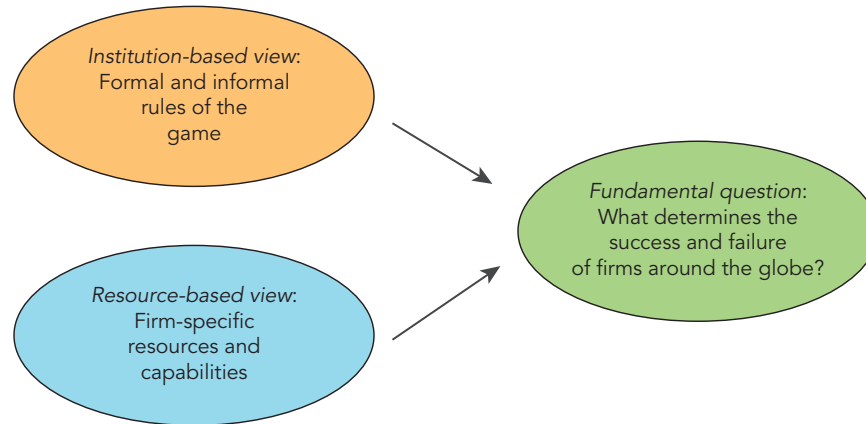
Institution-based view: Formal and informal rules of the game

Resource-based view: Firm-specific resources and capabilities

Fundamental question: What determines the success and failure of firms around the globe?